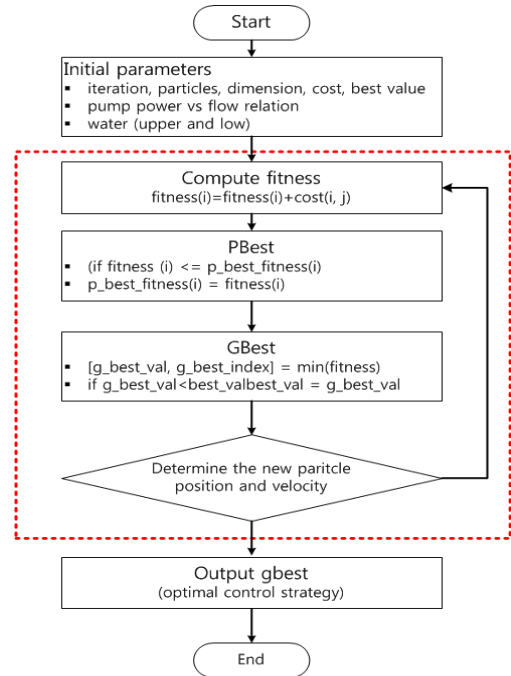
Start

Initial parameters
▪ iteration, particles, dimension, cost, best value
▪ pump power vs flow relation
▪ water (upper and low)

Compute fitness
fitness(i)=fitness(i)+cost(i, j)

PBest
▪ (if fitness (i) <= p_best_fitness(i)
▪ p_best_fitness(i) = fitness(i)

GBest
▪ [g_best_val, g_best_index] = min(fitness)
▪ if g_best_val<best_valbest_val = g_best_val

Determine the new paritcle position and velocity

Output gbest
(optimal control strategy)

End